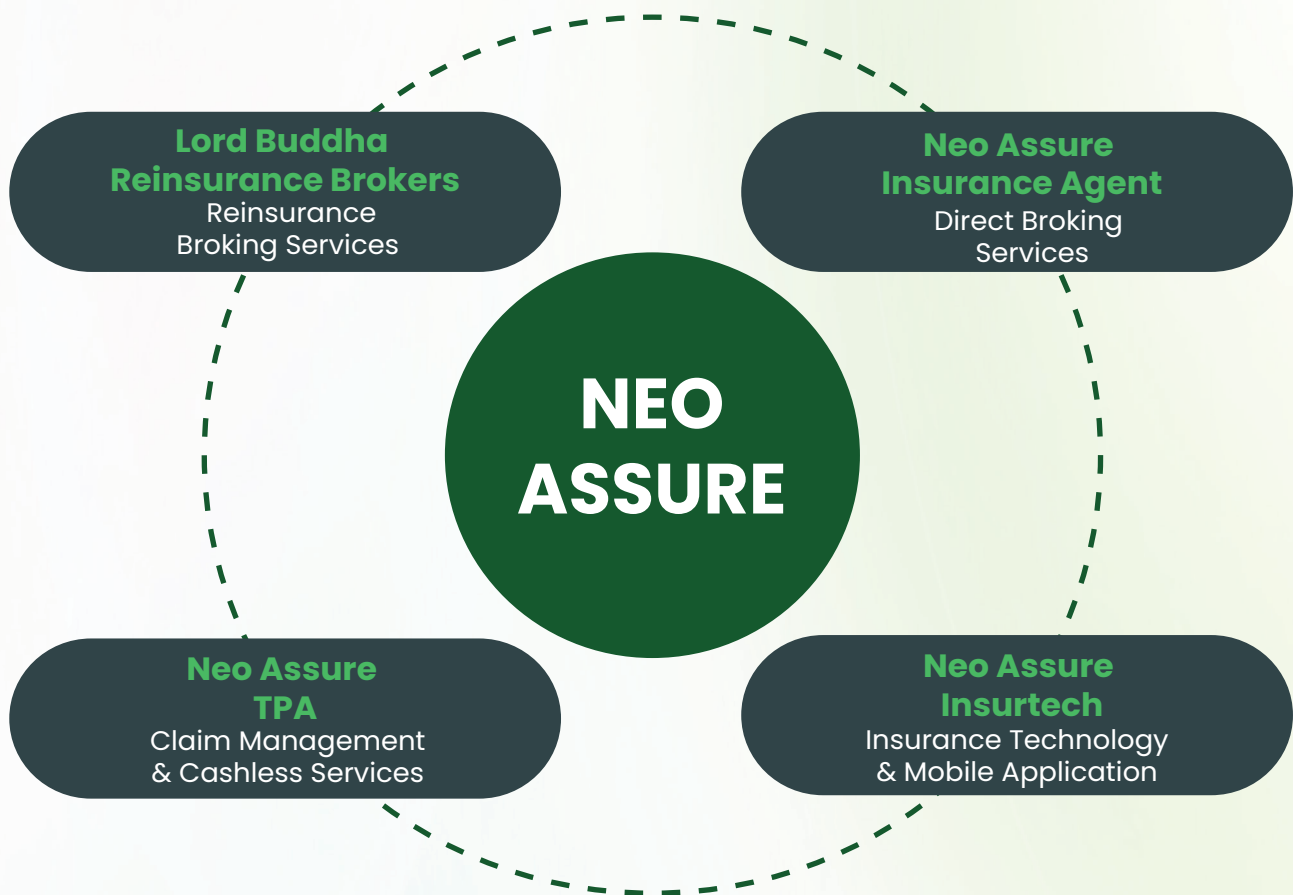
Lord Buddha
Reinsurance Brokers
Reinsurance
Broking Services

Neo Assure
Insurance Agent
Direct Broking
Services

NEO
ASSURE

Neo Assure
TPA
Claim Management
& Cashless Services

Neo Assure
Insurtech
Insurance Technology
& Mobile Application